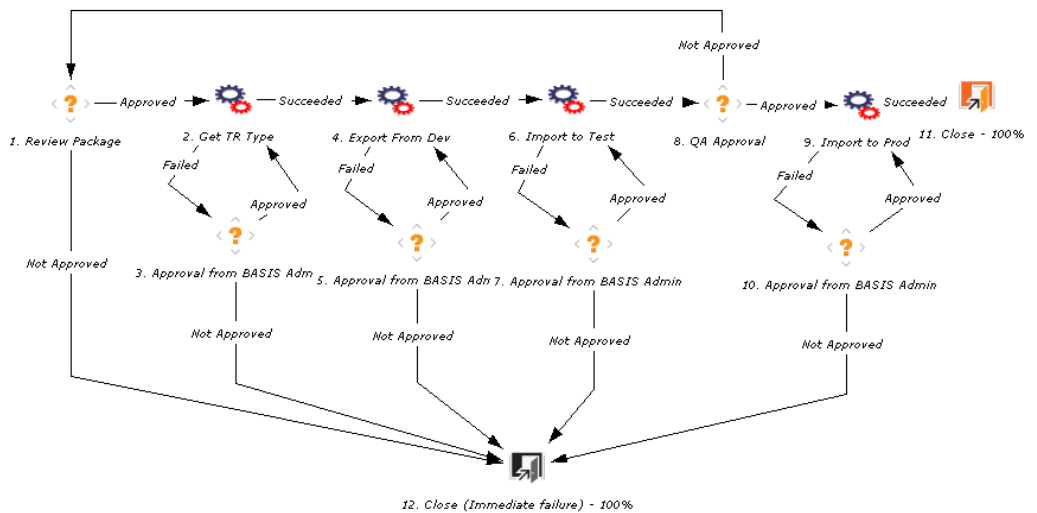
Not Approved

1. Review Package
Approved
2. Get TR Type
Succeeded
4. Export From Dev
Succeeded
6. Import to Test
Succeeded
8. QA Approval
Approved
9. Import to Prod
Succeeded
11. Close - 100%

Failed
Approved
3. Approval from BASIS Adm
Failed
Approved
5. Approval from BASIS Adn
Failed
Approved
7. Approval from BASIS Admin
Failed
Approved
10. Approval from BASIS Admin

Not Approved
Not Approved
Not Approved
Not Approved
Not Approved

12. Close (Immediate failure) - 100%